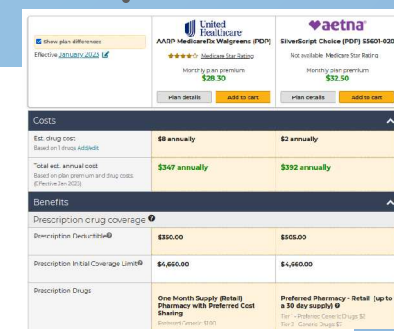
Show plan differences
Effective January 2023

United Healthcare
AARP MedicareRx Walgreens (PDP)
Medicare Star Rating
Monthly plan premium
$28.30
Plan details
Add to cart

aetna
SilverScript Choice (PDP) S5601-020
Not available Medicare Star Rating
Monthly plan premium
$32.50
Plan details
Add to cart

Costs

| | | |
|---|---|---|
| Est. drug cost Based on 1 drugs Add/edit | $8 annually | $2 annually |
| Total est. annual cost Based on plan premium and drug costs (Effective Jan 2023) | $347 annually | $392 annually |

Benefits

Prescription drug coverage

| | | |
|---|---|---|
| Prescription Deductible | $350.00 | $505.00 |
| Prescription Initial Coverage Limit | $4,660.00 | $4,660.00 |
| Prescription Drugs | One Month Supply (Retail) Pharmacy with Preferred Cost Sharing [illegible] | Preferred Pharmacy - Retail (up to a 30 day supply) Tier 1 - Preferred Generic Drugs $0 Tier 2 - Generic Drugs $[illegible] |